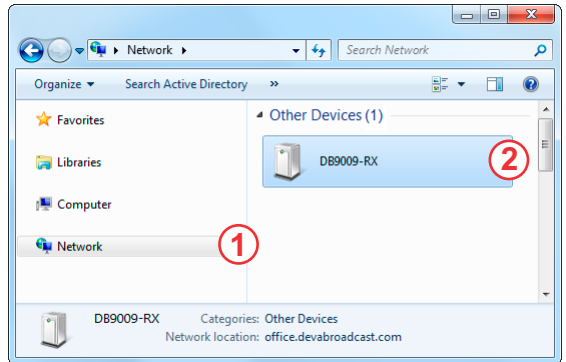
Network

Search Network

Organize ▾ Search Active Directory »

Favorites

Libraries

Computer

Network

Other Devices (1)

DB9009-RX

1

2

DB9009-RX Categories: Other Devices
Network location: office.devabroadcast.com